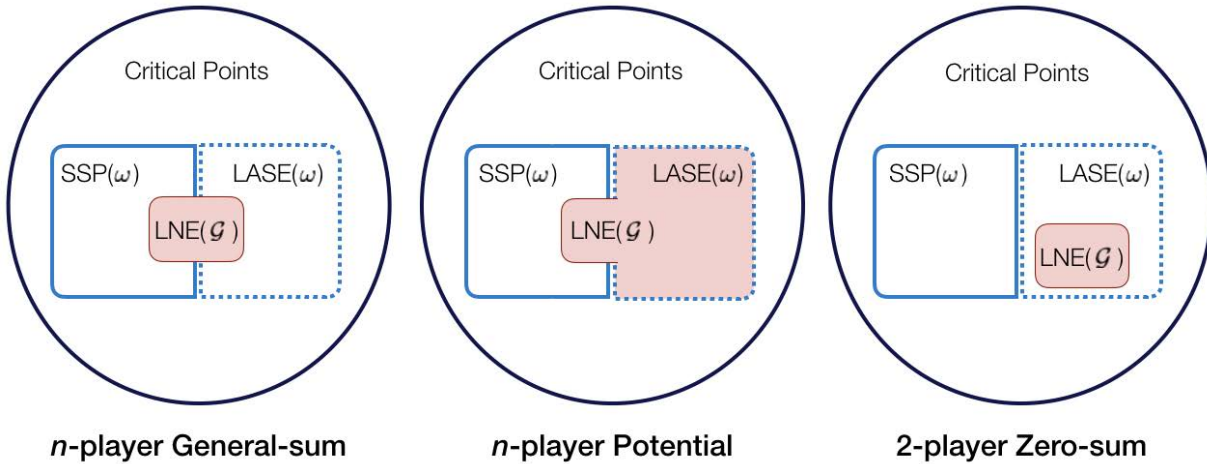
Critical Points

SSP($\omega$)

LASE($\omega$)

LNE($\mathcal{G}$)

*n*-player General-sum

Critical Points

SSP($\omega$)

LASE($\omega$)

LNE($\mathcal{G}$)

*n*-player Potential

Critical Points

SSP($\omega$)

LASE($\omega$)

LNE($\mathcal{G}$)

2-player Zero-sum